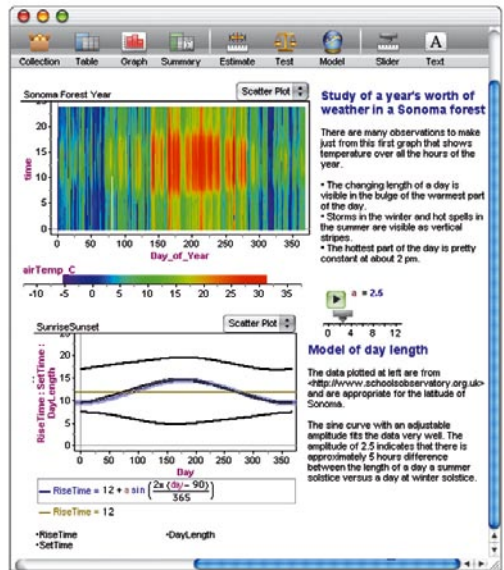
Collection Table Graph Summary Estimate Test Model Slider Text

Sonoma Forest Year

Scatter Plot

time

20
15
10
5
0

0 50 100 150 200 250 300 350

Day_of_Year

airTemp_C

-10 -5 0 5 10 15 20 25 30 35

Study of a year's worth of weather in a Sonoma forest

There are many observations to make just from this first graph that shows temperature over all the hours of the year.

• The changing length of a day is visible in the bulge of the warmest part of the day.
• Storms in the winter and hot spells in the summer are visible as vertical stripes.
• The hottest part of the day is pretty constant at about 2 pm.

a = 2.5

0 4 8 12

SunriseSunset

Scatter Plot

RiseTime : SetTime : DayLength

20
15
10
5
0

0 50 100 150 200 250 300 350

Day

— RiseTime = $12 + a \sin\left(\frac{2\pi(day - 90)}{365}\right)$

— RiseTime = 12

•RiseTime
•SetTime
•DayLength

Model of day length

The data plotted at left are from <http://www.schoolsobservatory.org.uk> and are appropriate for the latitude of Sonoma.

The sine curve with an adjustable amplitude fits the data very well. The amplitude of 2.5 indicates that there is approximately 5 hours difference between the length of a day a summer solstice versus a day at winter solstice.